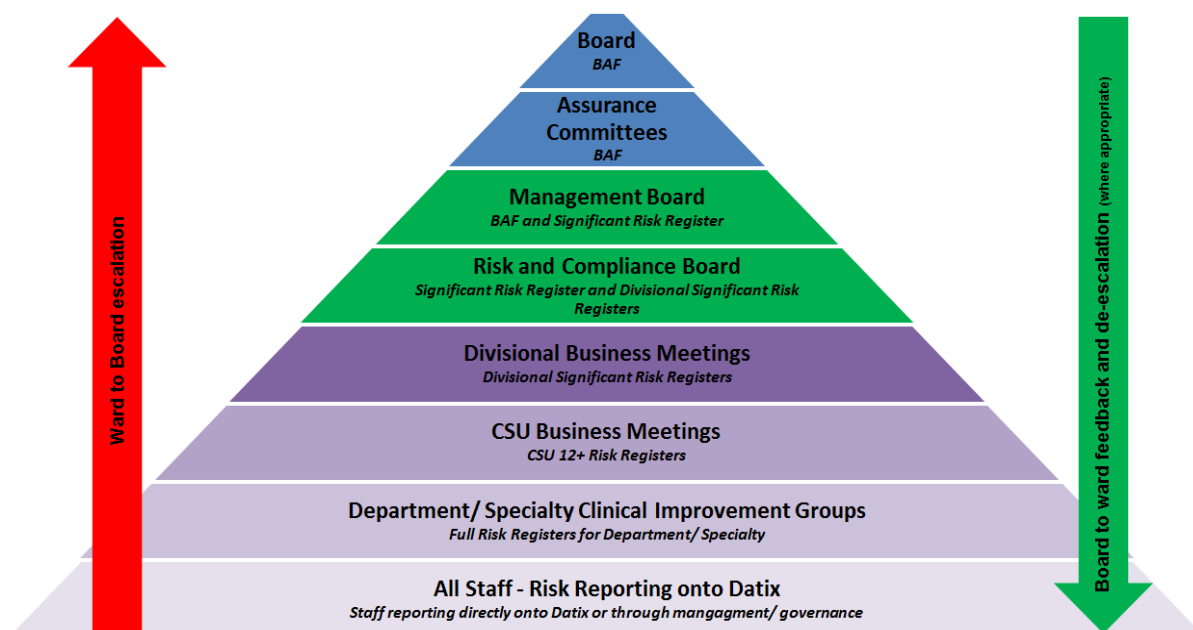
Ward to Board escalation

Board
BAF

Assurance Committees
BAF

Management Board
BAF and Significant Risk Register

Risk and Compliance Board
Significant Risk Register and Divisional Significant Risk Registers

Divisional Business Meetings
Divisional Significant Risk Registers

CSU Business Meetings
CSU 12+ Risk Registers

Department/ Specialty Clinical Improvement Groups
Full Risk Registers for Department/ Specialty

All Staff - Risk Reporting onto Datix
Staff reporting directly onto Datix or through mangagment/ governance

Board to ward feedback and de-escalation (where appropriate)